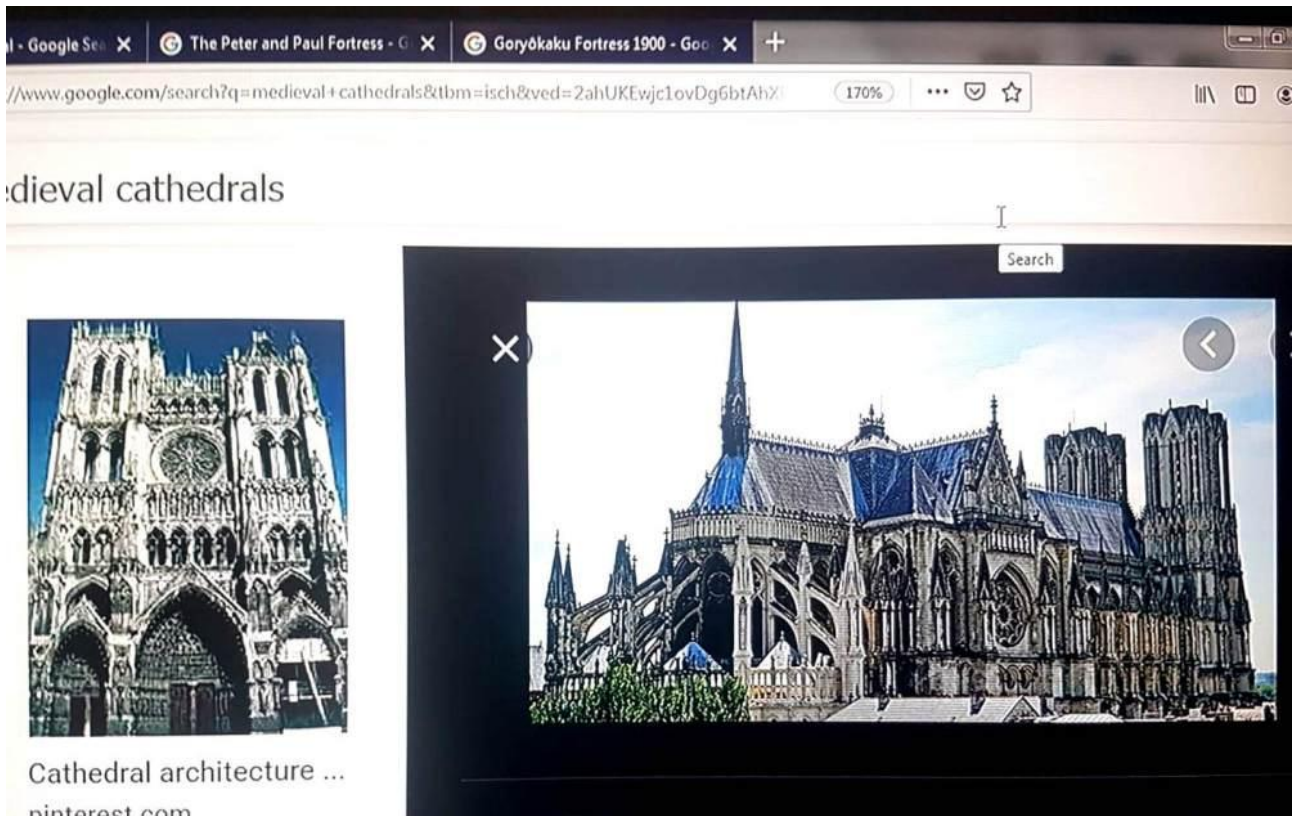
l - Google Sea X
The Peter and Paul Fortress - G X
Goryōkaku Fortress 1900 - Goo X
+

//www.google.com/search?q=medieval+cathedrals&tbm=isch&ved=2ahUKEwjc1ovDg6btAhX
170%
···

dieval cathedrals

Search

Cathedral architecture ...
pinterest.com